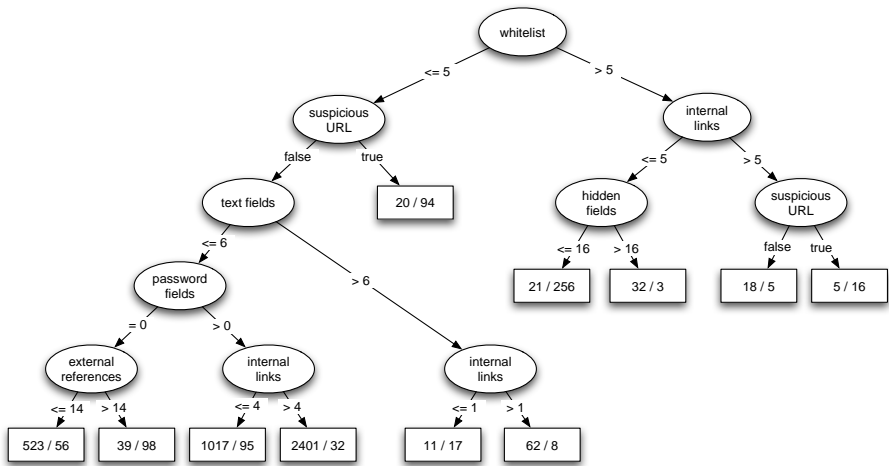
whitelist

<= 5

> 5

suspicious URL

internal links

false

true

<= 5

> 5

text fields

20 / 94

hidden fields

suspicious URL

<= 6

<= 16

> 16

false

true

password fields

> 6

21 / 256

32 / 3

18 / 5

5 / 16

= 0

> 0

external references

internal links

internal links

<= 14

> 14

<= 4

> 4

<= 1

> 1

523 / 56

39 / 98

1017 / 95

2401 / 32

11 / 17

62 / 8